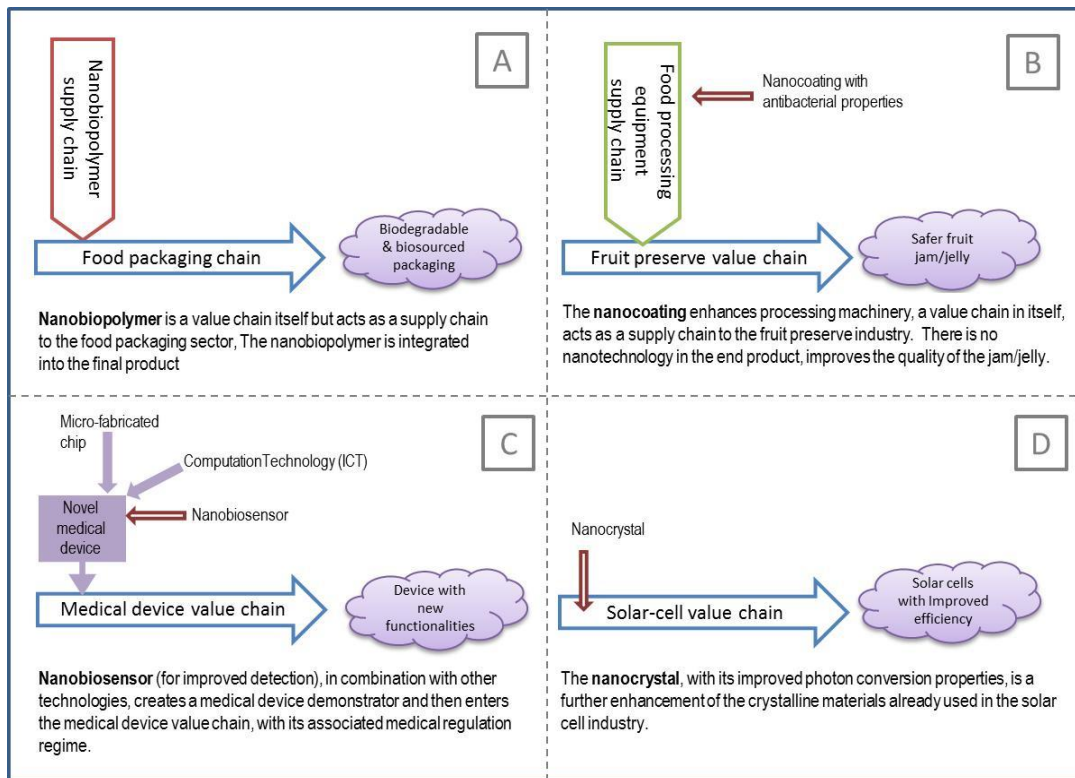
A

Nanobiopolymer supply chain

Food packaging chain

Biodegradable & biosourced packaging

**Nanobiopolymer** is a value chain itself but acts as a supply chain to the food packaging sector, The nanobiopolymer is integrated into the final product

B

Food processing equipment supply chain

Nanocoating with antibacterial properties

Fruit preserve value chain

Safer fruit jam/jelly

The **nanocoating** enhances processing machinery, a value chain in itself, acts as a supply chain to the fruit preserve industry. There is no nanotechnology in the end product, improves the quality of the jam/jelly.

C

Micro-fabricated chip

ComputationTechnology (ICT)

Novel medical device

Nanobiosensor

Medical device value chain

Device with new functionalities

**Nanobiosensor** (for improved detection), in combination with other technologies, creates a medical device demonstrator and then enters the medical device value chain, with its associated medical regulation regime.

D

Nanocrystal

Solar-cell value chain

Solar cells with Improved efficiency

The **nanocrystal**, with its improved photon conversion properties, is a further enhancement of the crystalline materials already used in the solar cell industry.